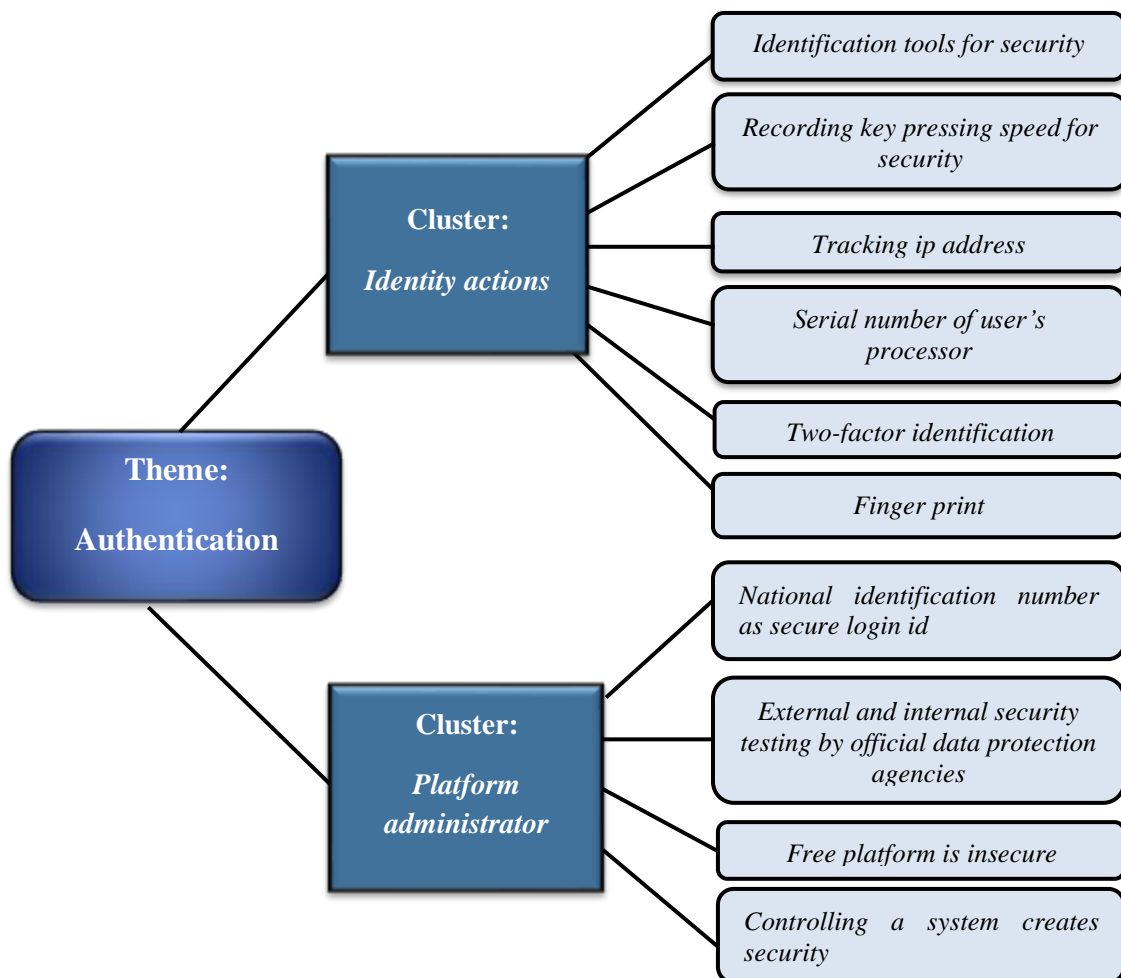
Theme:
Authentication

Cluster:
Identity actions

Identification tools for security

Recording key pressing speed for security

Tracking ip address

Serial number of user's processor

Two-factor identification

Finger print

Cluster:
Platform administrator

National identification number as secure login id

External and internal security testing by official data protection agencies

Free platform is insecure

Controlling a system creates security